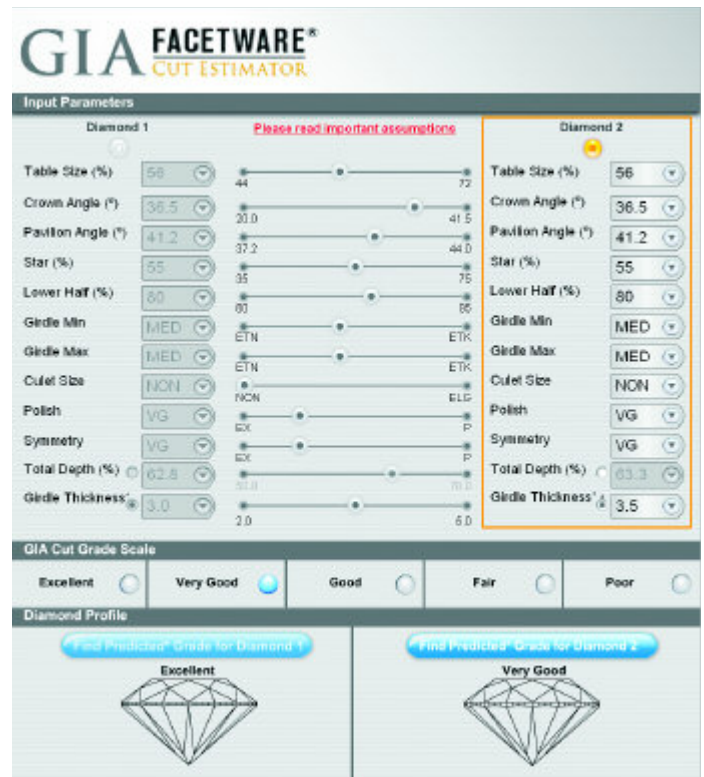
GIA FACETWARE®
CUT ESTIMATOR

Input Parameters

Diamond 1

Please read important assumptions

Diamond 2

| Diamond 1 | | Range | | Diamond 2 | |
|---|---|---|---|---|---|
| Table Size (%) | 56 | 44 | 72 | Table Size (%) | 56 |
| Crown Angle (°) | 36.5 | 20.0 | 41.5 | Crown Angle (°) | 36.5 |
| Pavilion Angle (°) | 41.2 | 37.2 | 44.0 | Pavilion Angle (°) | 41.2 |
| Star (%) | 55 | 35 | 75 | Star (%) | 55 |
| Lower Half (%) | 80 | 60 | 95 | Lower Half (%) | 80 |
| Girdle Min | MED | ETN | ETK | Girdle Min | MED |
| Girdle Max | MED | ETN | ETK | Girdle Max | MED |
| Culet Size | NON | NON | ELG | Culet Size | NON |
| Polish | VG | EX | P | Polish | VG |
| Symmetry | VG | EX | P | Symmetry | VG |
| Total Depth (%) | 62.8 | 50.0 | 70.0 | Total Depth (%) | 63.3 |
| Girdle Thickness* | 3.0 | 2.0 | 6.0 | Girdle Thickness* | 3.5 |

GIA Cut Grade Scale

Excellent | Very Good | Good | Fair | Poor

Diamond Profile

Find Predicted* Grade for Diamond 1

Excellent

Find Predicted* Grade for Diamond 2

Very Good